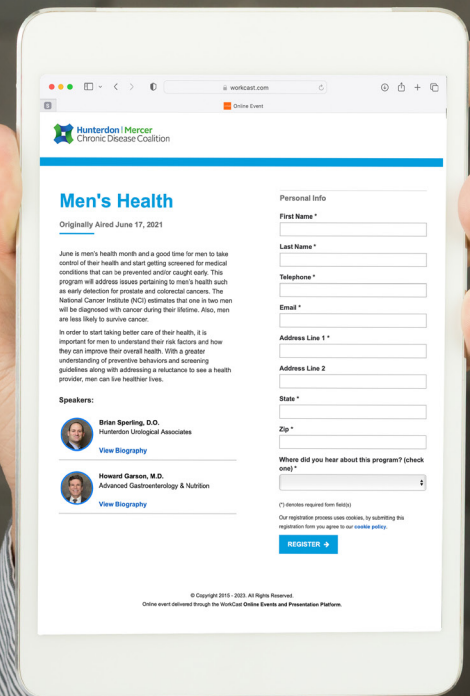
workcast.com

Online Event

Hunterdon | Mercer
Chronic Disease Coalition

Men's Health

Originally Aired June 17, 2021

June is men's health month and a good time for men to take control of their health and start getting screened for medical conditions that can be prevented and/or caught early. This program will address issues pertaining to men's health such as early detection for prostate and colorectal cancers. The National Cancer Institute (NCI) estimates that one in two men will be diagnosed with cancer during their lifetime. Also, men are less likely to survive cancer.

In order to start taking better care of their health, it is important for men to understand their risk factors and how they can improve their overall health. With a greater understanding of preventive behaviors and screening guidelines along with addressing a reluctance to see a health provider, men can live healthier lives.

Speakers:

Brian Sperling, D.O.
Hunterdon Urological Associates
View Biography

Howard Garson, M.D.
Advanced Gastroenterology & Nutrition
View Biography

Personal Info

First Name *

Last Name *

Telephone *

Email *

Address Line 1 *

Address Line 2

State *

Zip *

Where did you hear about this program? (check one) *

(*) denotes required form field(s)

Our registration process uses cookies, by submitting this registration form you agree to our cookie policy.

REGISTER →

© Copyright 2015 - 2023. All Rights Reserved.
Online event delivered through the WorkCast Online Events and Presentation Platform.